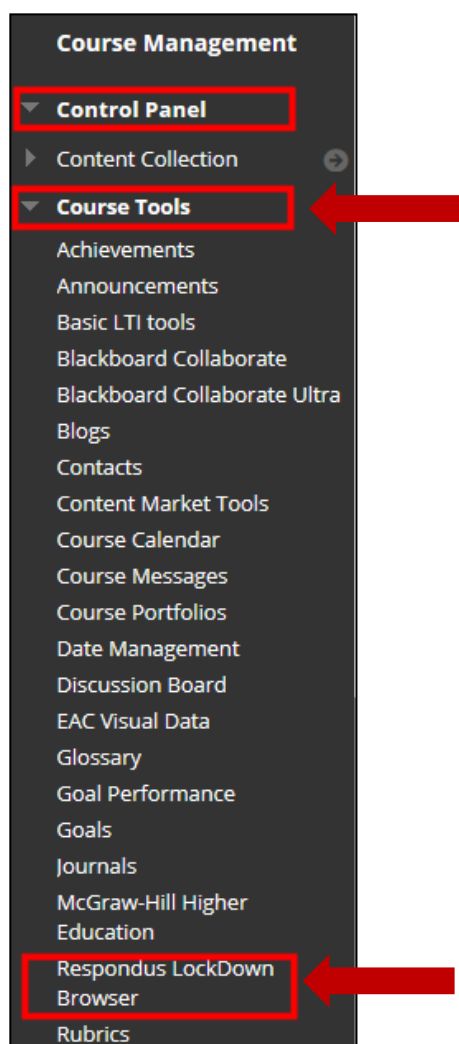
Course Management

Control Panel

Content Collection

Course Tools

Achievements

Announcements

Basic LTI tools

Blackboard Collaborate

Blackboard Collaborate Ultra

Blogs

Contacts

Content Market Tools

Course Calendar

Course Messages

Course Portfolios

Date Management

Discussion Board

EAC Visual Data

Glossary

Goal Performance

Goals

Journals

McGraw-Hill Higher Education

Respondus LockDown Browser

Rubrics